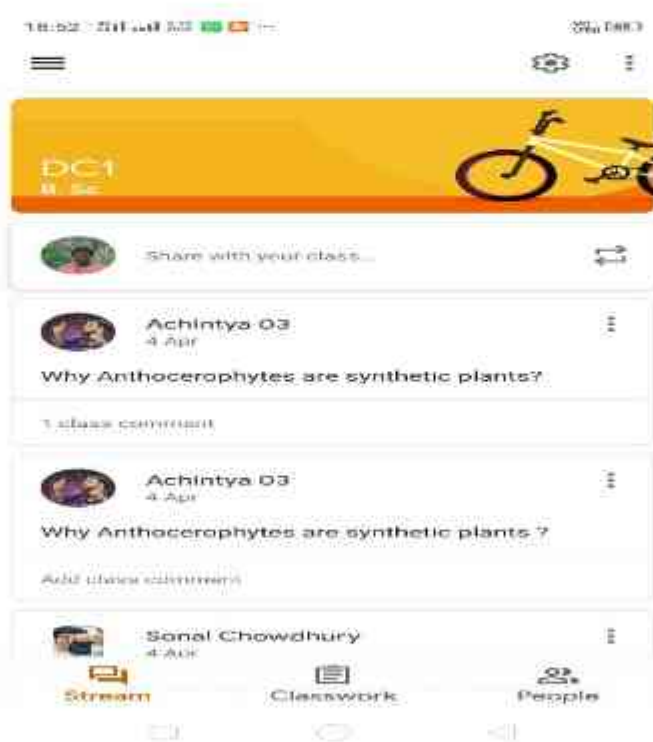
18:52

DC1
B. Sc

Share with your class...

Achintya 03
4 Apr

Why Anthocerophytes are synthetic plants?

1 class comment

Achintya 03
4 Apr

Why Anthocerophytes are synthetic plants ?

Add class comment

Sonal Chowdhury
4 Apr

Stream Classwork People